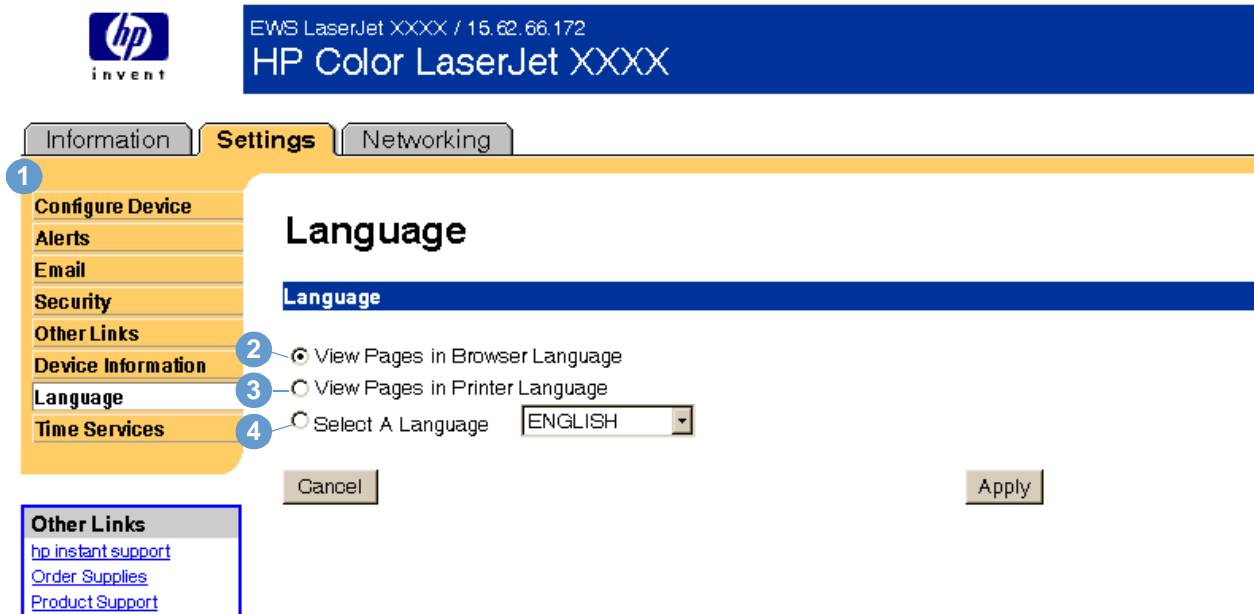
hp
invent

EWS LaserJet XXXX / 15.62.66.172
HP Color LaserJet XXXX

Information
Settings
Networking

1
Configure Device
Alerts
Email
Security
Other Links
Device Information
Language
Time Services

Other Links
hp instant support
Order Supplies
Product Support

Language

Language

2 View Pages in Browser Language
3 View Pages in Printer Language
4 Select A Language ENGLISH

Cancel
Apply